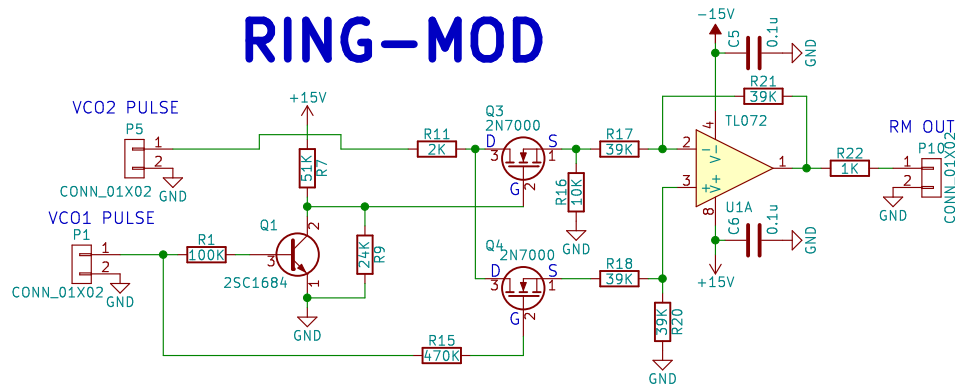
RING-MOD

-15V
C5
0.1u
GND
R21
39K
RM OUT
P10
CONN_01X02
TL072
VCO2 PULSE
P5
CONN_01X02
GND
+15V
Q3
2N7000
R11
2K
R7
51K
R17
39K
R22
1K
GND
D
S
G
3
1
2
4
2
3
8
1
1
2
R16
10K
GND
U1A
C6
0.1u
GND
+15V
VCO1 PULSE
P1
CONN_01X02
GND
R1
100K
Q1
2SC1684
R9
24K
Q4
2N7000
R18
39K
R20
39K
GND
GND
R15
470K
GND